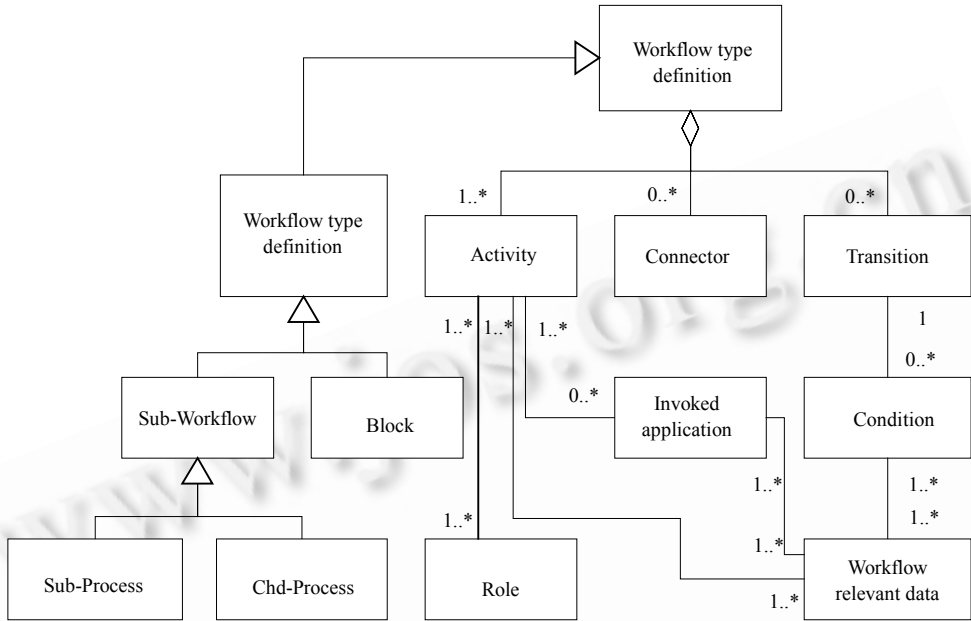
Workflow type definition

Workflow type definition

1..*

0..*

0..*

Activity

Connector

Transition

1..* 1..*

1..*

1

0..*

Sub-Workflow

Block

0..*

Invoked application

Condition

1..*

1..*

1..*

1..*

1..*

Sub-Process

Chd-Process

Role

Workflow relevant data

1..*

www.jos.org.cn